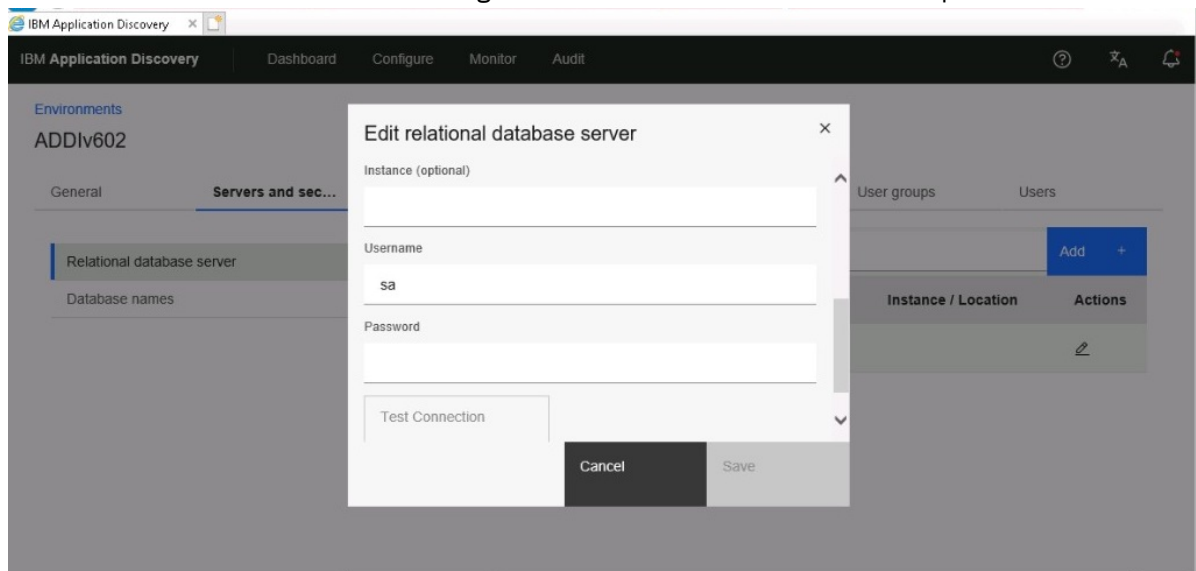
IBM Application Discovery

IBM Application Discovery Dashboard Configure Monitor Audit

Environments
ADDIv602

General Servers and sec... User groups Users

Relational database server
Database names

Add +

Instance / Location Actions

Edit relational database server

Instance (optional)

Username
sa

Password

Test Connection

Cancel Save